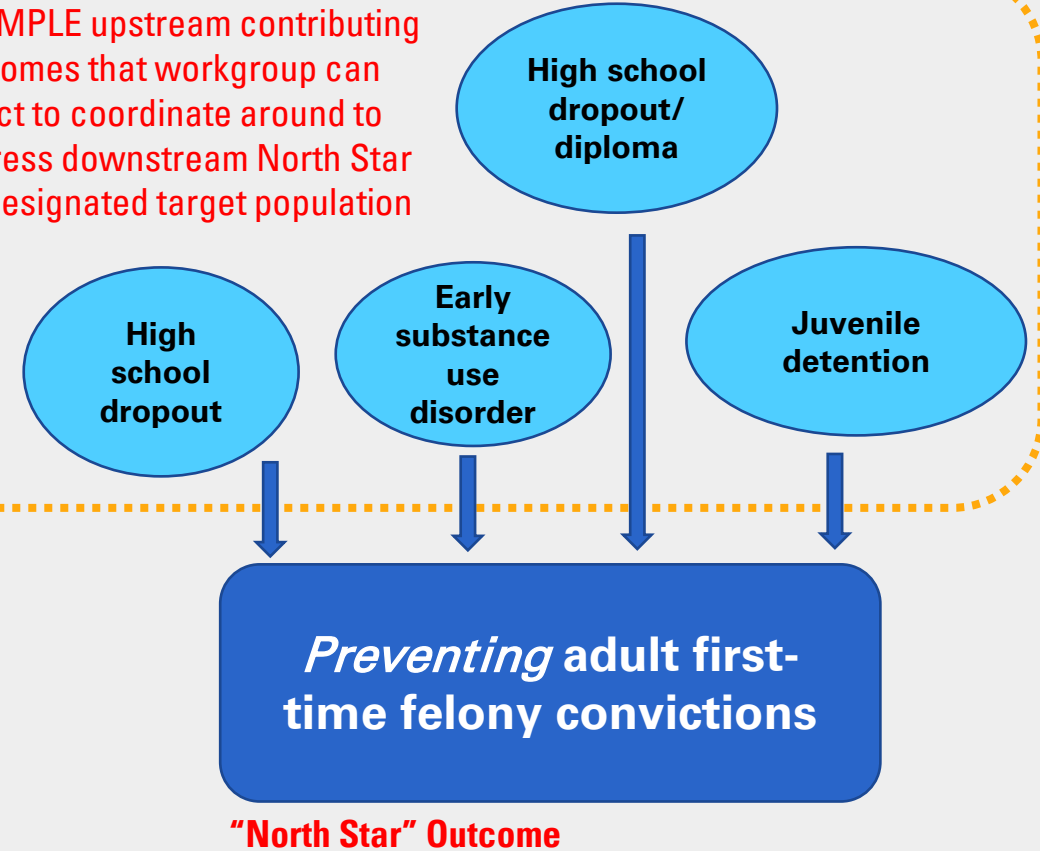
MPLE upstream contributing omes that workgroup can ct to coordinate around to ress downstream North Star esignated target population

High school dropout/ diploma

High school dropout

Early substance use disorder

Juvenile detention

*Preventing* adult first-time felony convictions

"North Star" Outcome